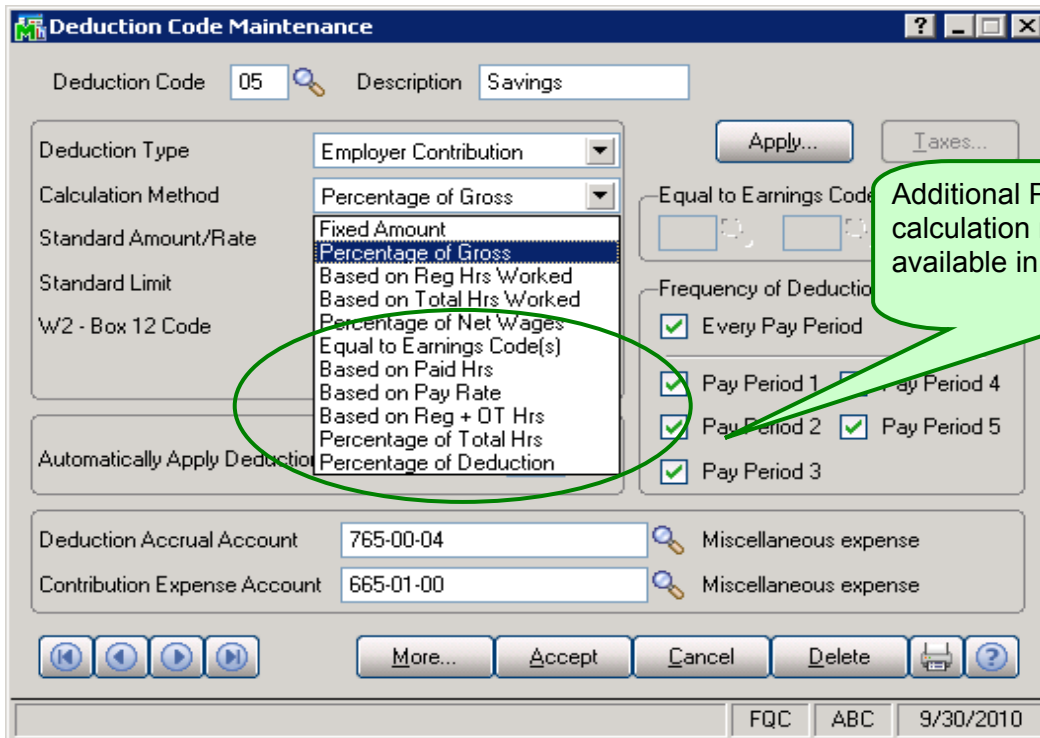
Deduction Code Maintenance

Deduction Code 05 Description Savings

Deduction Type Employer Contribution

Calculation Method Percentage of Gross

Standard Amount/Rate

Standard Limit

W2 - Box 12 Code

Fixed Amount
Percentage of Gross
Based on Reg Hrs Worked
Based on Total Hrs Worked
Percentage of Net Wages
Equal to Earnings Code(s)
Based on Paid Hrs
Based on Pay Rate
Based on Reg + OT Hrs
Percentage of Total Hrs
Percentage of Deduction

Automatically Apply Deductio

Apply... Taxes...

Equal to Earnings Code

Additional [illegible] calculation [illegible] available in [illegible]

Frequency of Deductio

Every Pay Period

Pay Period 1 Pay Period 4

Pay Period 2 Pay Period 5

Pay Period 3

Deduction Accrual Account 765-00-04 Miscellaneous expense

Contribution Expense Account 665-01-00 Miscellaneous expense

More... Accept Cancel Delete

FQC ABC 9/30/2010